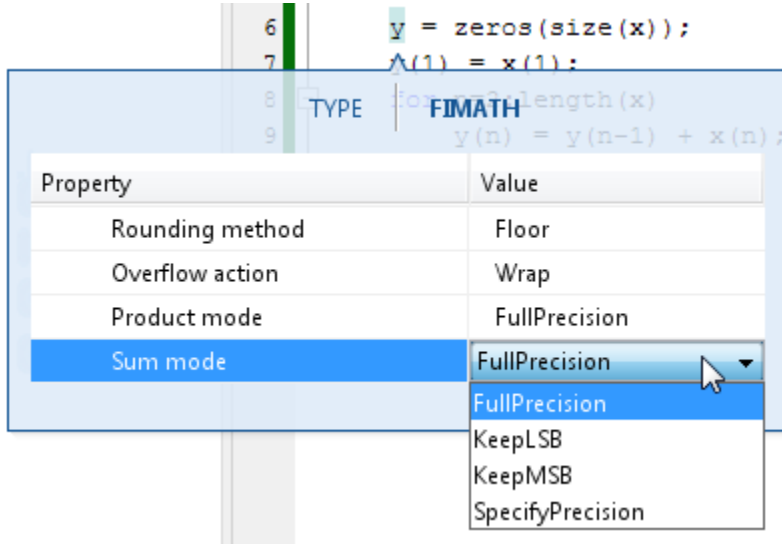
6 y = zeros(size(x));
7 y(1) = x(1);
8 for n=2:length(x)
9 y(n) = y(n-1) + x(n);

TYPE FIMATH

| Property | Value |
|---|---|
| Rounding method | Floor |
| Overflow action | Wrap |
| Product mode | FullPrecision |
| Sum mode | FullPrecision |

FullPrecision
KeepLSB
KeepMSB
SpecifyPrecision